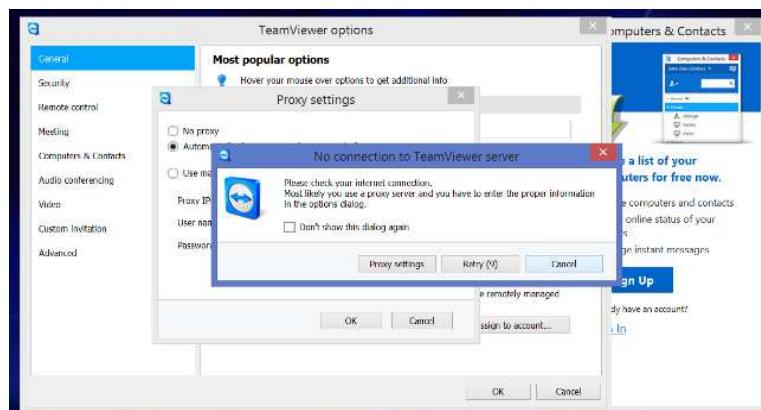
TeamViewer options

General
Security
Remote control
Meeting
Computers & Contacts
Audio conferencing
Video
Custom invitation
Advanced

Most popular options
Hover your mouse over options to get additional info

Proxy settings

No proxy
Autom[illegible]
Use ma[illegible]
Proxy IP
User nam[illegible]
Passwor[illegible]

OK
Cancel

No connection to TeamViewer server

Please check your internet connection.
Most likely you use a proxy server and you have to enter the proper information in the options dialog.

Don't show this dialog again

Proxy settings
Retry (V)
Cancel

e remotely managed
ssign to account...

OK
Cancel

omputers & Contacts

a list of your
uters for free now.
e computers and contacts
online status of your
s
ge instant messages
gn Up
dy have an account?
In